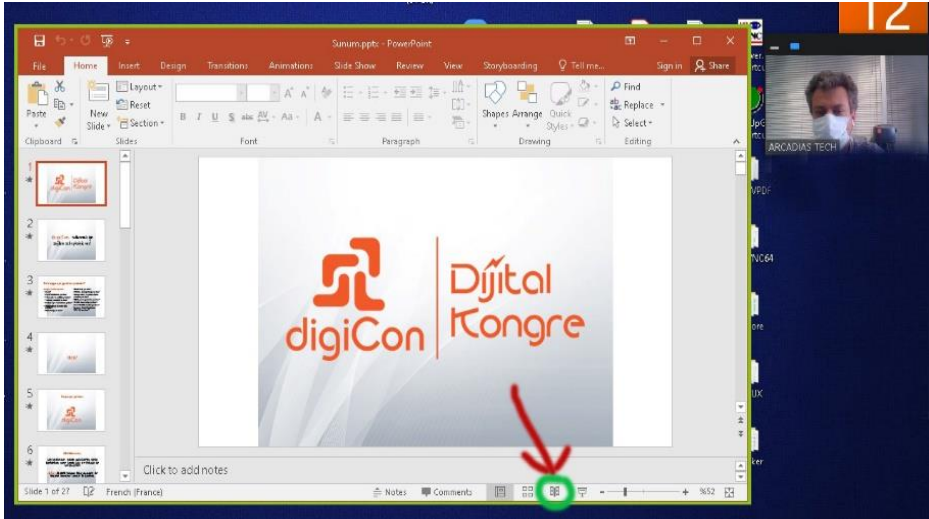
Sunum.pptx - PowerPoint

File Home Insert Design Transitions Animations Slide Show Review View Storyboarding Tell me... Sign in Share

Paste Clipboard New Slide Layout Reset Section Slides Font Paragraph Shapes Arrange Quick Styles Drawing Find Replace Select Editing

digiCon Dijital Kongre

Click to add notes

Slide 1 of 27 French (France) Notes Comments %52

ARCADIAS TECH

12